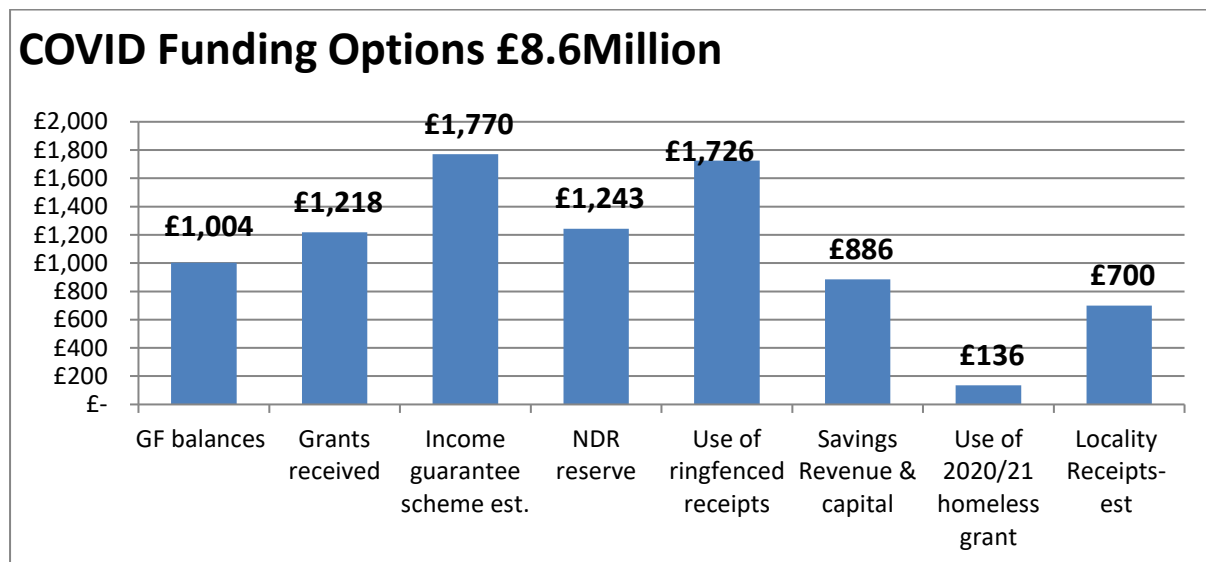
COVID Funding Options £8.6Million

£2,000
£1,800
£1,600
£1,400
£1,200
£1,000
£800
£600
£400
£200
£-

£1,004
£1,218
£1,770
£1,243
£1,726
£886
£136
£700

GF balances
Grants received
Income guarantee scheme est.
NDR reserve
Use of ringfenced receipts
Savings Revenue & capital
Use of 2020/21 homeless grant
Locality Receipts-est